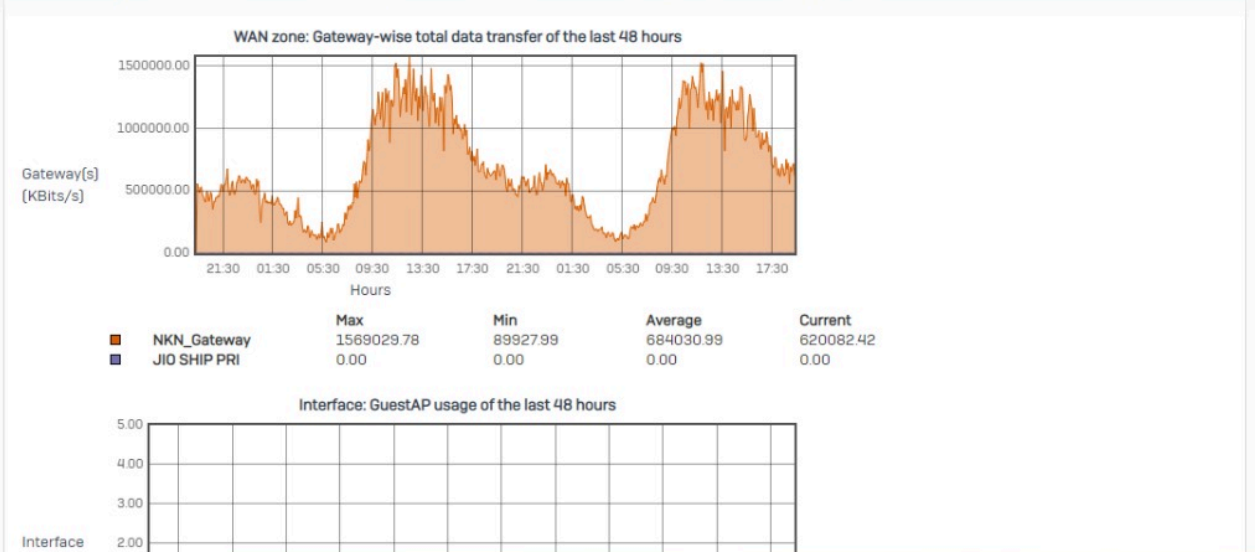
WAN zone: Gateway-wise total data transfer of the last 48 hours

1500000.00
1000000.00
500000.00
0.00

Gateway(s)
(KBits/s)

21:30 01:30 05:30 09:30 13:30 17:30 21:30 01:30 05:30 09:30 13:30 17:30
Hours

| | Max | Min | Average | Current |
|---|---|---|---|---|
| NKN_Gateway | 1569029.78 | 89927.99 | 684030.99 | 620082.42 |
| JIO SHIP PRI | 0.00 | 0.00 | 0.00 | 0.00 |

Interface: GuestAP usage of the last 48 hours

5.00
4.00
3.00
2.00

Interface